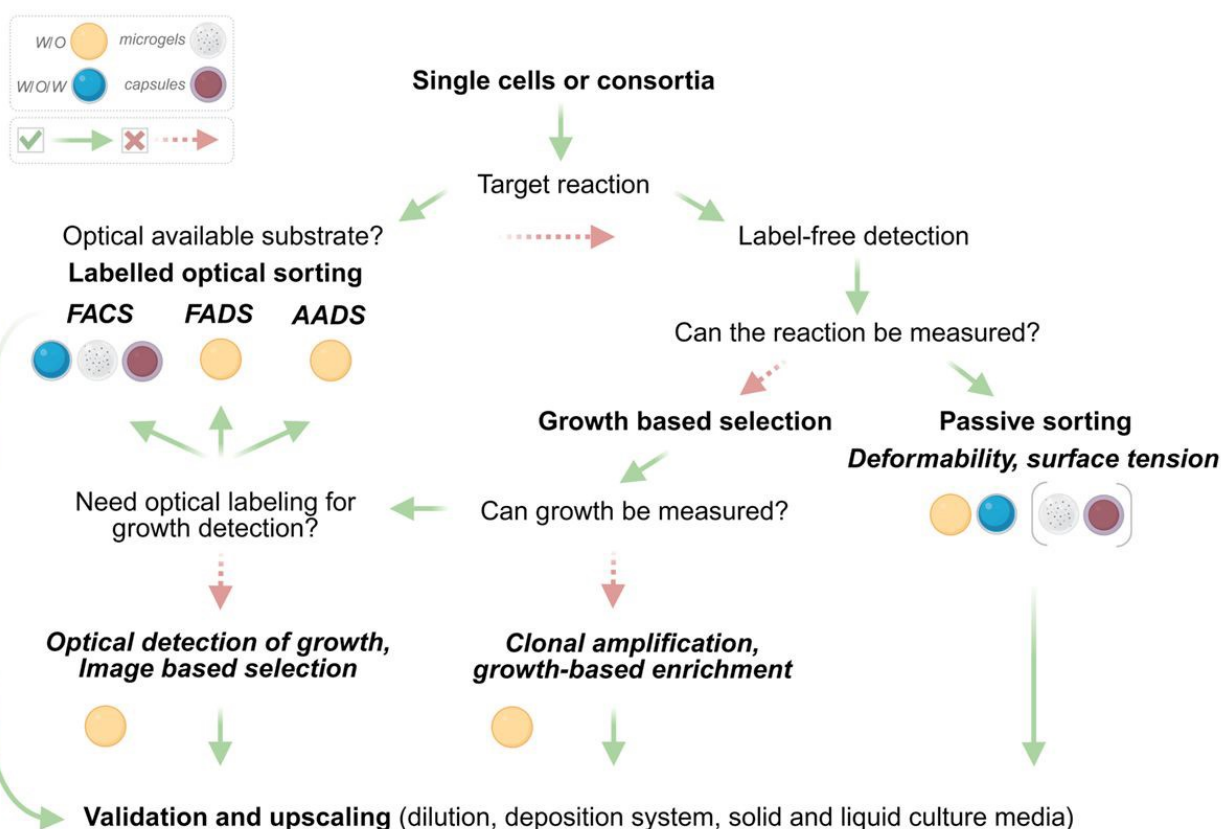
W/O
microgels
W/O/W
capsules

Single cells or consortia

Target reaction

Optical available substrate?

Label-free detection

Labelled optical sorting

FACS FADS AADS

Can the reaction be measured?

Growth based selection

Passive sorting

Deformability, surface tension

Need optical labeling for growth detection?

Can growth be measured?

Optical detection of growth, Image based selection

Clonal amplification, growth-based enrichment

Validation and upscaling (dilution, deposition system, solid and liquid culture media)